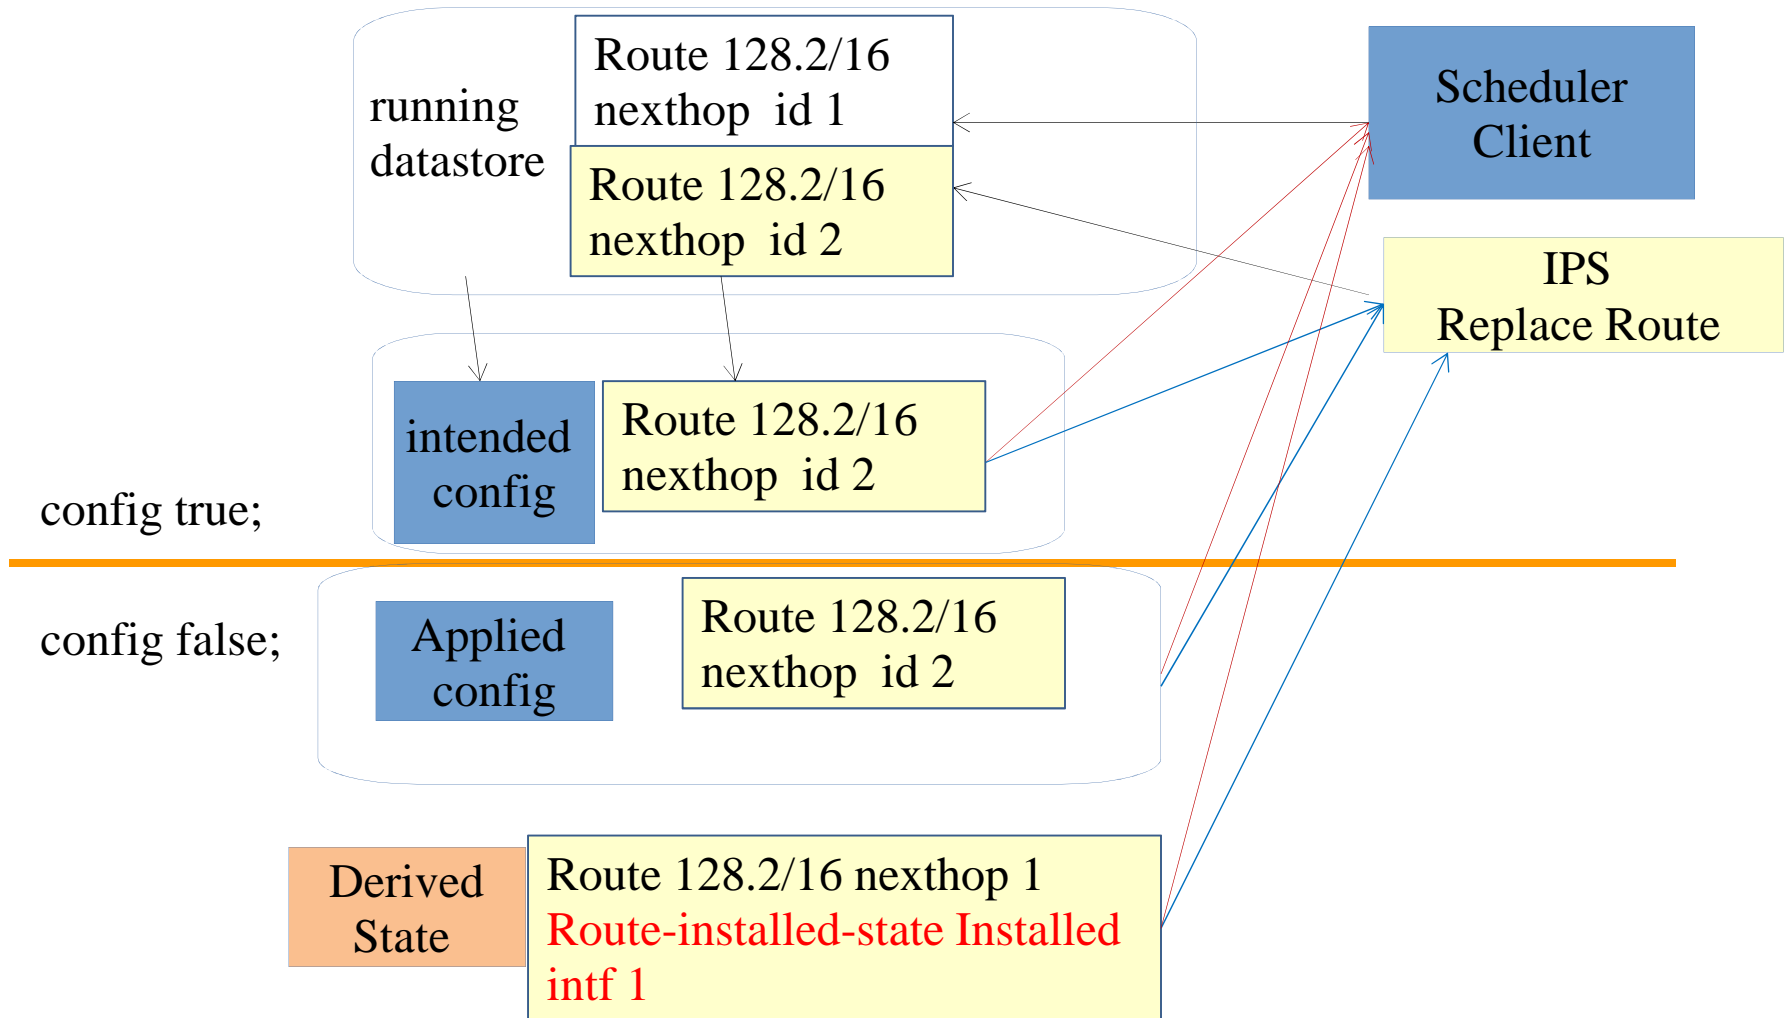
running datastore

Route 128.2/16 nexthop id 1

Route 128.2/16 nexthop id 2

Scheduler Client

IPS Replace Route

intended config

Route 128.2/16 nexthop id 2

config true;

config false;

Applied config

Route 128.2/16 nexthop id 2

Derived State

Route 128.2/16 nexthop 1
Route-installed-state Installed
intf 1